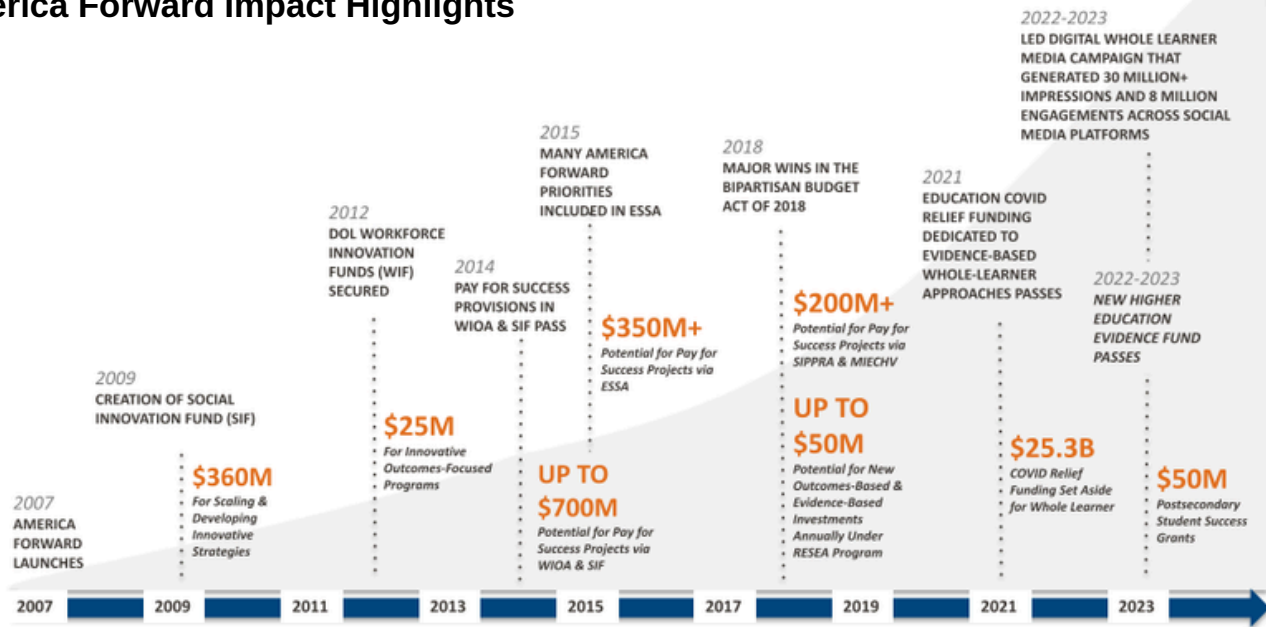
erica Forward Impact Highlights

2022-2023
LED DIGITAL WHOLE LEARNER MEDIA CAMPAIGN THAT GENERATED 30 MILLION+ IMPRESSIONS AND 8 MILLION ENGAGEMENTS ACROSS SOCIAL MEDIA PLATFORMS

2015
MANY AMERICA FORWARD PRIORITIES INCLUDED IN ESSA

2018
MAJOR WINS IN THE BIPARTISAN BUDGET ACT OF 2018

2021
EDUCATION COVID RELIEF FUNDING DEDICATED TO EVIDENCE-BASED WHOLE-LEARNER APPROACHES PASSES

2012
DOL WORKFORCE INNOVATION FUNDS (WIF) SECURED

2014
PAY FOR SUCCESS PROVISIONS IN WIOA & SIF PASS

2022-2023
NEW HIGHER EDUCATION EVIDENCE FUND PASSES

$200M+
Potential for Pay for Success Projects via SIPPRA & MIECHV

$350M+
Potential for Pay for Success Projects via ESSA

2009
CREATION OF SOCIAL INNOVATION FUND (SIF)

UP TO $50M
Potential for New Outcomes-Based & Evidence-Based Investments Annually Under RESEA Program

$25M
For Innovative Outcomes-Focused Programs

$25.3B
COVID Relief Funding Set Aside for Whole Learner

$360M
For Scaling & Developing Innovative Strategies

UP TO $700M
Potential for Pay for Success Projects via WIOA & SIF

$50M
Postsecondary Student Success Grants

2007
AMERICA FORWARD LAUNCHES

2007 2009 2011 2013 2015 2017 2019 2021 2023